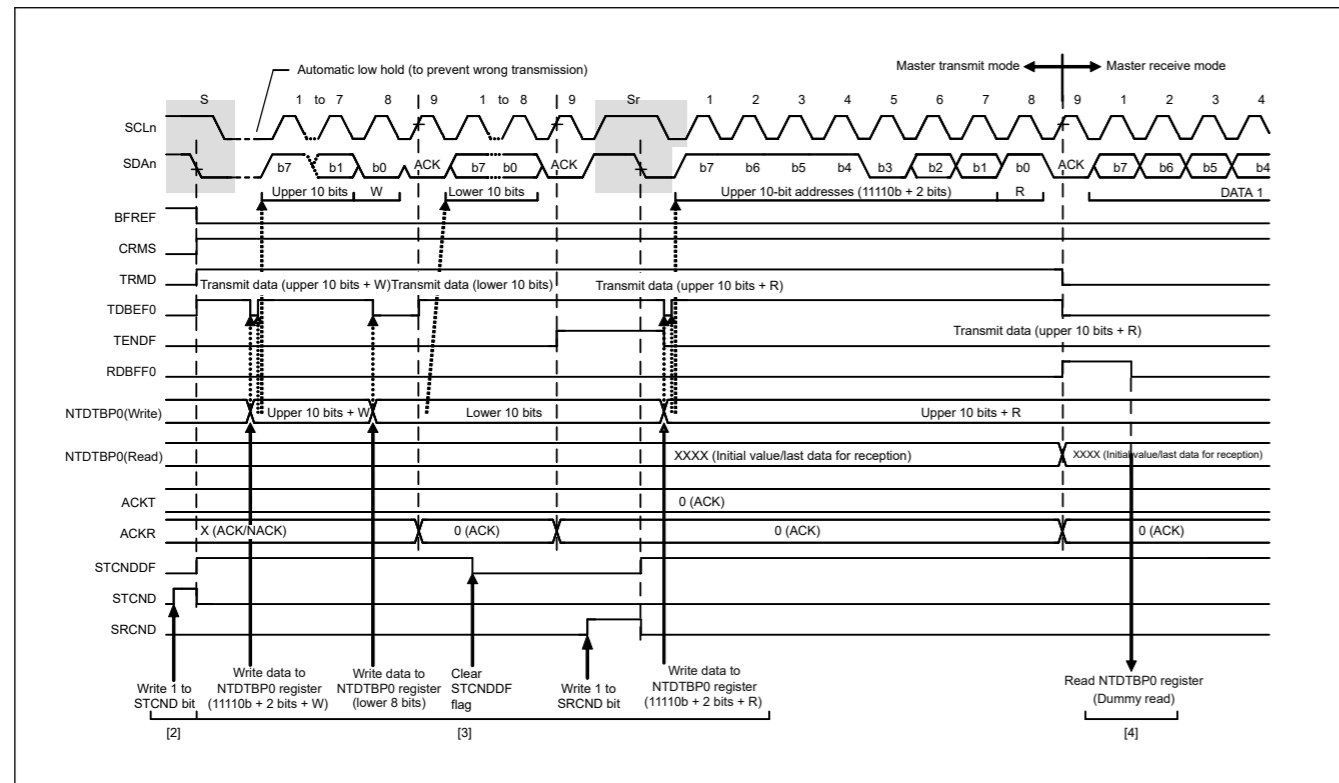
Automatic low hold (to prevent wrong transmission)

Master transmit mode

Master receive mode

S 1 to 7 8 9 1 to 8 9 Sr 1 2 3 4 5 6 7 8 9 1 2 3 4

SCLn

SDAn

b7 b1 b0 ACK b7 b0 ACK b7 b6 b5 b4 b3 b2 b1 b0 ACK b7 b6 b5 b4

Upper 10 bits W

Lower 10 bits

Upper 10-bit addresses (11110b + 2 bits) R

DATA 1

BFREF

CRMS

TRMD

Transmit data (upper 10 bits + W)

Transmit data (lower 10 bits)

Transmit data (upper 10 bits + R)

TDBEF0

TENDF

Transmit data (upper 10 bits + R)

RDBFF0

NTDTBP0(Write)

Upper 10 bits + W

Lower 10 bits

Upper 10 bits + R

NTDTBP0(Read)

XXXX (Initial value/last data for reception)

XXXX (Initial value/last data for reception)

ACKT

0 (ACK)

ACKR

X (ACK/NACK)

0 (ACK)

0 (ACK)

0 (ACK)

STCNDDF

STCND

SRCND

Write 1 to STCND bit

Write data to NTDTBP0 register (11110b + 2 bits + W)

Write data to NTDTBP0 register (lower 8 bits)

Clear STCNDDF flag

Write 1 to SRCND bit

Write data to NTDTBP0 register (11110b + 2 bits + R)

Read NTDTBP0 register (Dummy read)

[2]

[3]

[4]